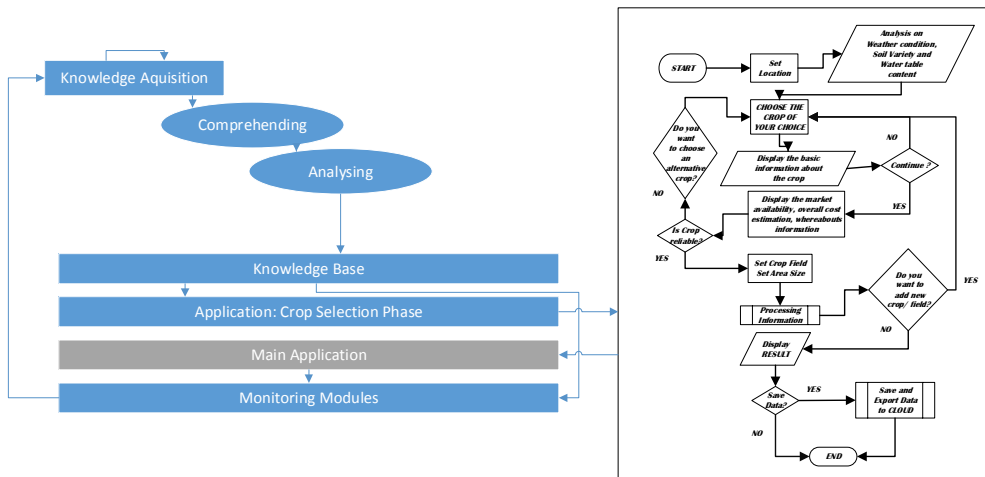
Knowledge Aquisition

Comprehending

Analysing

Knowledge Base

Application: Crop Selection Phase

Main Application

Monitoring Modules

START

Set Location

Analysis on Weather condition, Soil Variety and Water table content

CHOOSE THE CROP OF YOUR CHOICE

Do you want to choose an alternative crop?

NO

Display the basic information about the crop

Continue ?

NO

YES

Display the market availability, overall cost estimation, whereabouts information

Is Crop reliable?

YES

Set Crop Field Set Area Size

Do you want to add new crop/ field?

YES

Processing Information

NO

Display RESULT

Save Data?

YES

Save and Export Data to CLOUD

NO

END